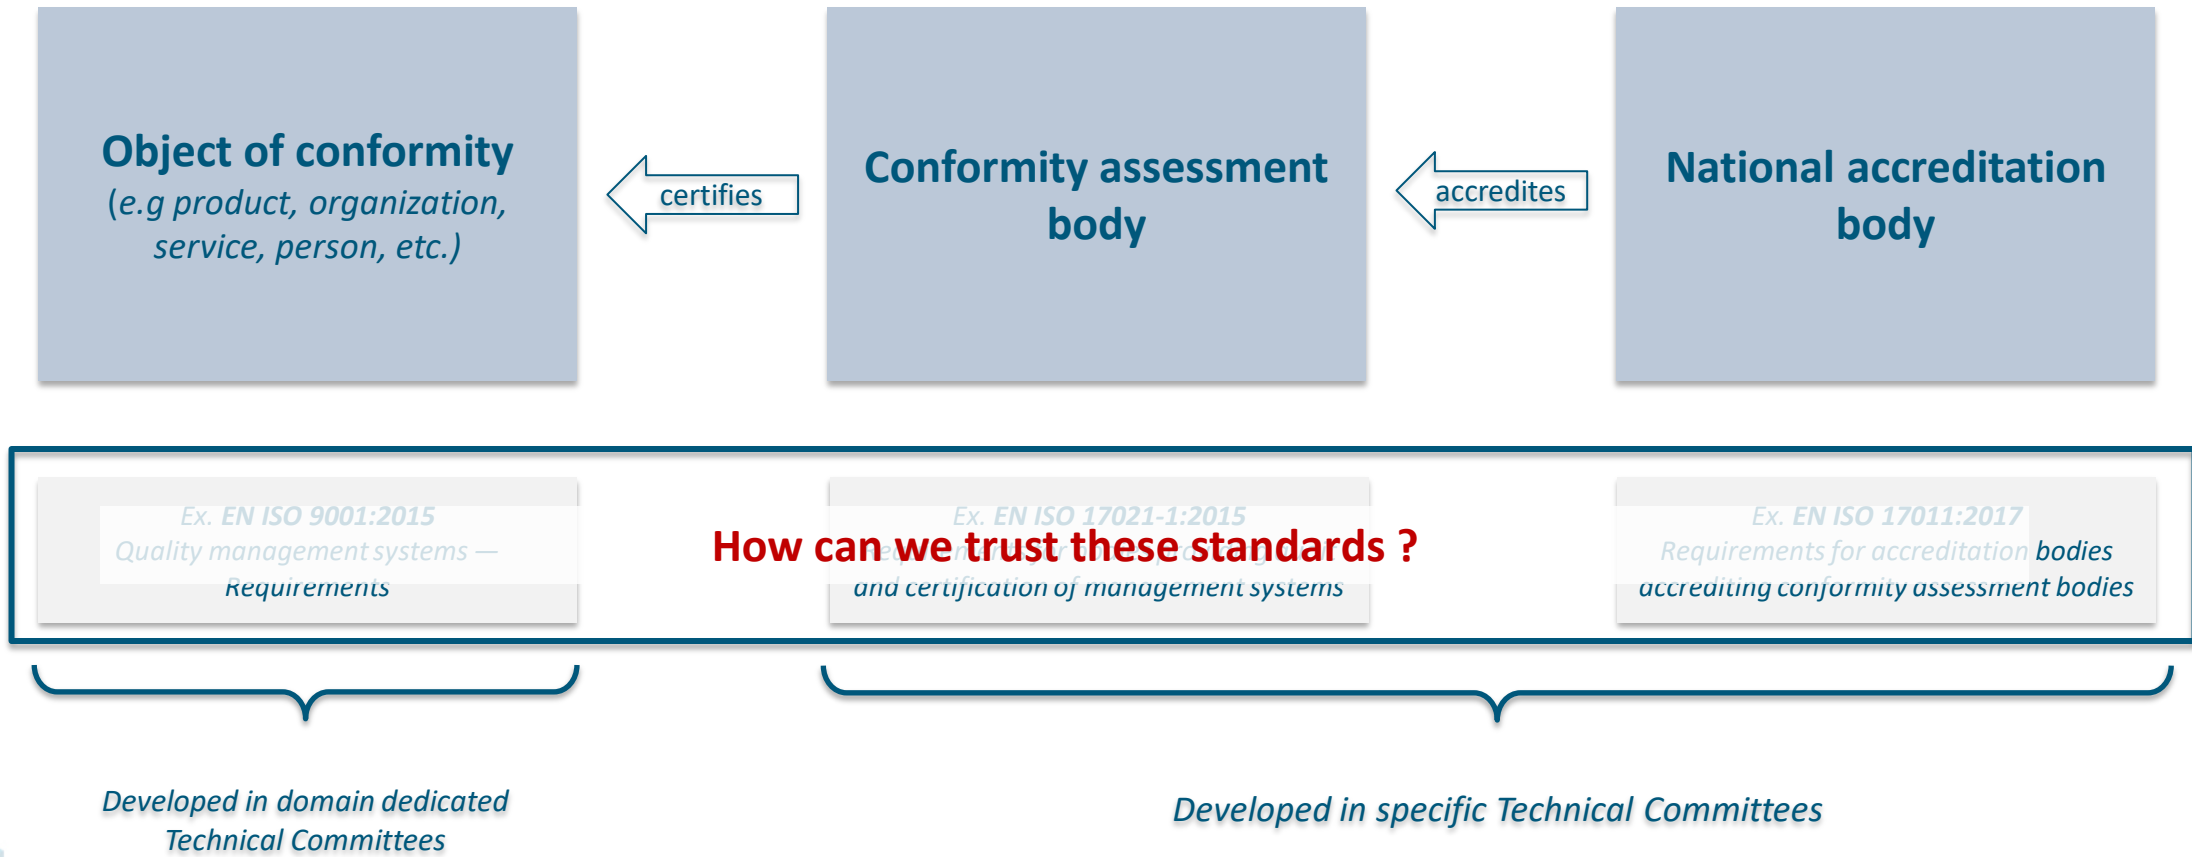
Object of conformity
(e.g product, organization, service, person, etc.)

certifies

Conformity assessment body

accredites

National accreditation body

Ex. EN ISO 9001:2015
Quality management systems — Requirements

How can we trust these standards ?

Ex. EN ISO 17021-1:2015
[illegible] and certification of management systems

Ex. EN ISO 17011:2017
Requirements for accreditation bodies accrediting conformity assessment bodies

Developed in domain dedicated Technical Committees

Developed in specific Technical Committees